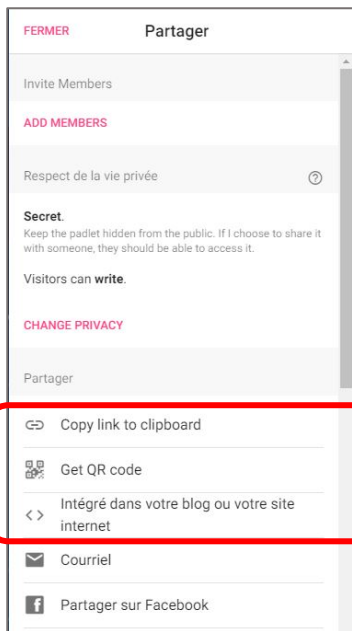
FERMER Partager

Invite Members

ADD MEMBERS

Respect de la vie privée ?

Secret.
Keep the padlet hidden from the public. If I choose to share it with someone, they should be able to access it.

Visitors can write.

CHANGE PRIVACY

Partager

Copy link to clipboard

Get QR code

<> Intégré dans votre blog ou votre site internet

Courriel

f Partager sur Facebook